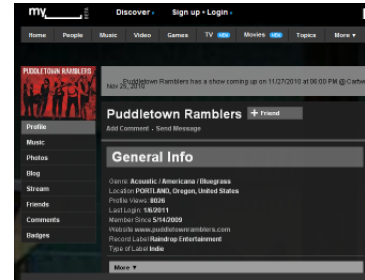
my\_\_\_\_\_ BETA
Discover • Sign up • Login •

Home People Music Video Games TV NEW Movies NEW Topics More ▾

PUDDLETOWN RAMBLERS

Nov 25, 2010 Puddletown Ramblers has a show coming up on 11/27/2010 at 06:00 PM @ Cartw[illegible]

Puddletown Ramblers + Friend
Add Comment • Send Message

Profile
Music
Photos
Blog
Stream
Friends
Comments
Badges

General Info

Genre Acoustic / Americana / Bluegrass
Location PORTLAND, Oregon, United States
Profile Views 8026
Last Login 1/6/2011
Member Since 5/14/2009
Website www.puddletownramblers.com
Record Label Raindrop Entertainment
Type of Label Indie

More ▾